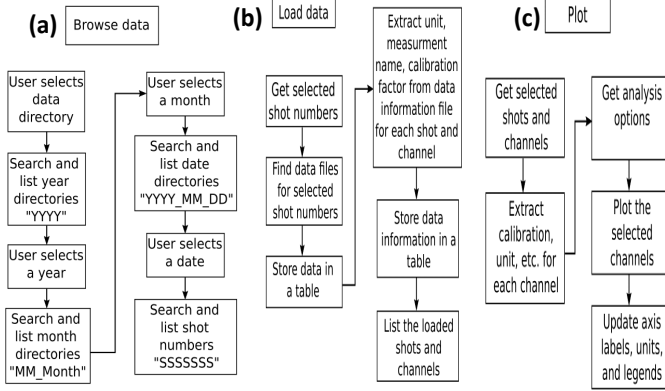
(a) Browse data

User selects data directory

Search and list year directories "YYYY"

User selects a year

Search and list month directories "MM_Month"

User selects a month

Search and list date directories "YYYY_MM_DD"

User selects a date

Search and list shot numbers "SSSSSSS"

(b) Load data

Get selected shot numbers

Find data files for selected shot numbers

Store data in a table

Extract unit, measurment name, calibration factor from data information file for each shot and channel

Store data information in a table

List the loaded shots and channels

(c) Plot

Get selected shots and channels

Extract calibration, unit, etc. for each channel

Get analysis options

Plot the selected channels

Update axis labels, units, and legends